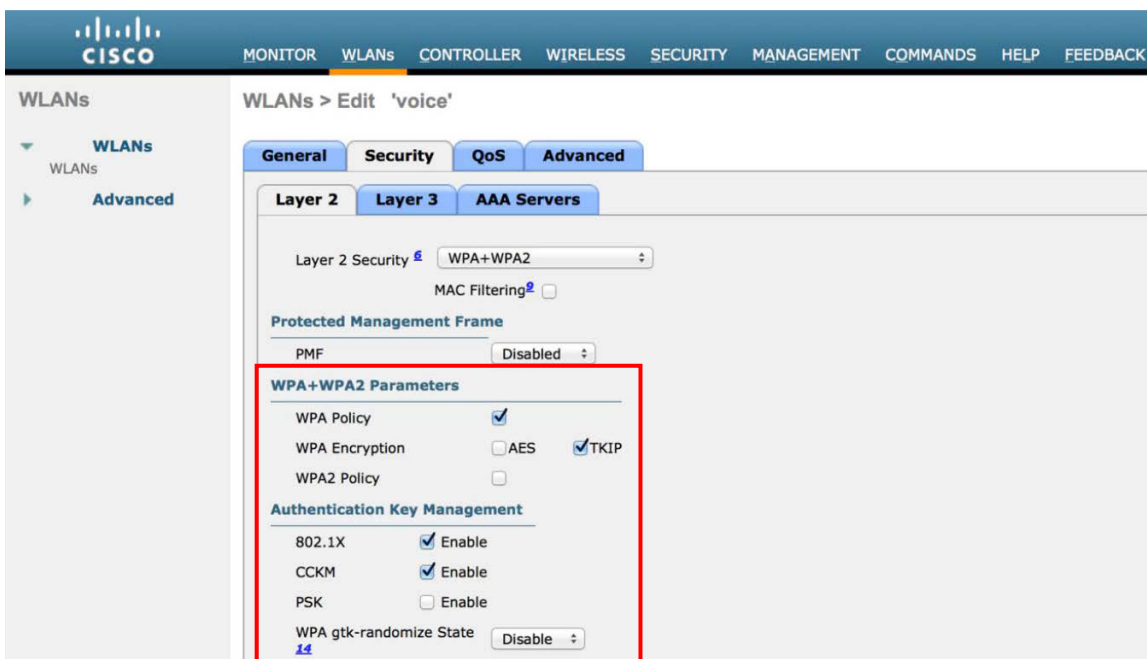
CISCO

MONITOR WLANs CONTROLLER WIRELESS SECURITY MANAGEMENT COMMANDS HELP FEEDBACK

WLANs

WLANs
WLANs

Advanced

WLANs > Edit 'voice'

General Security QoS Advanced

Layer 2 Layer 3 AAA Servers

Layer 2 Security $^{6}$ WPA+WPA2

MAC Filtering$^{9}$

Protected Management Frame

PMF Disabled

WPA+WPA2 Parameters

WPA Policy

WPA Encryption AES TKIP

WPA2 Policy

Authentication Key Management

802.1X Enable

CCKM Enable

PSK Enable

WPA gtk-randomize State $^{14}$ Disable